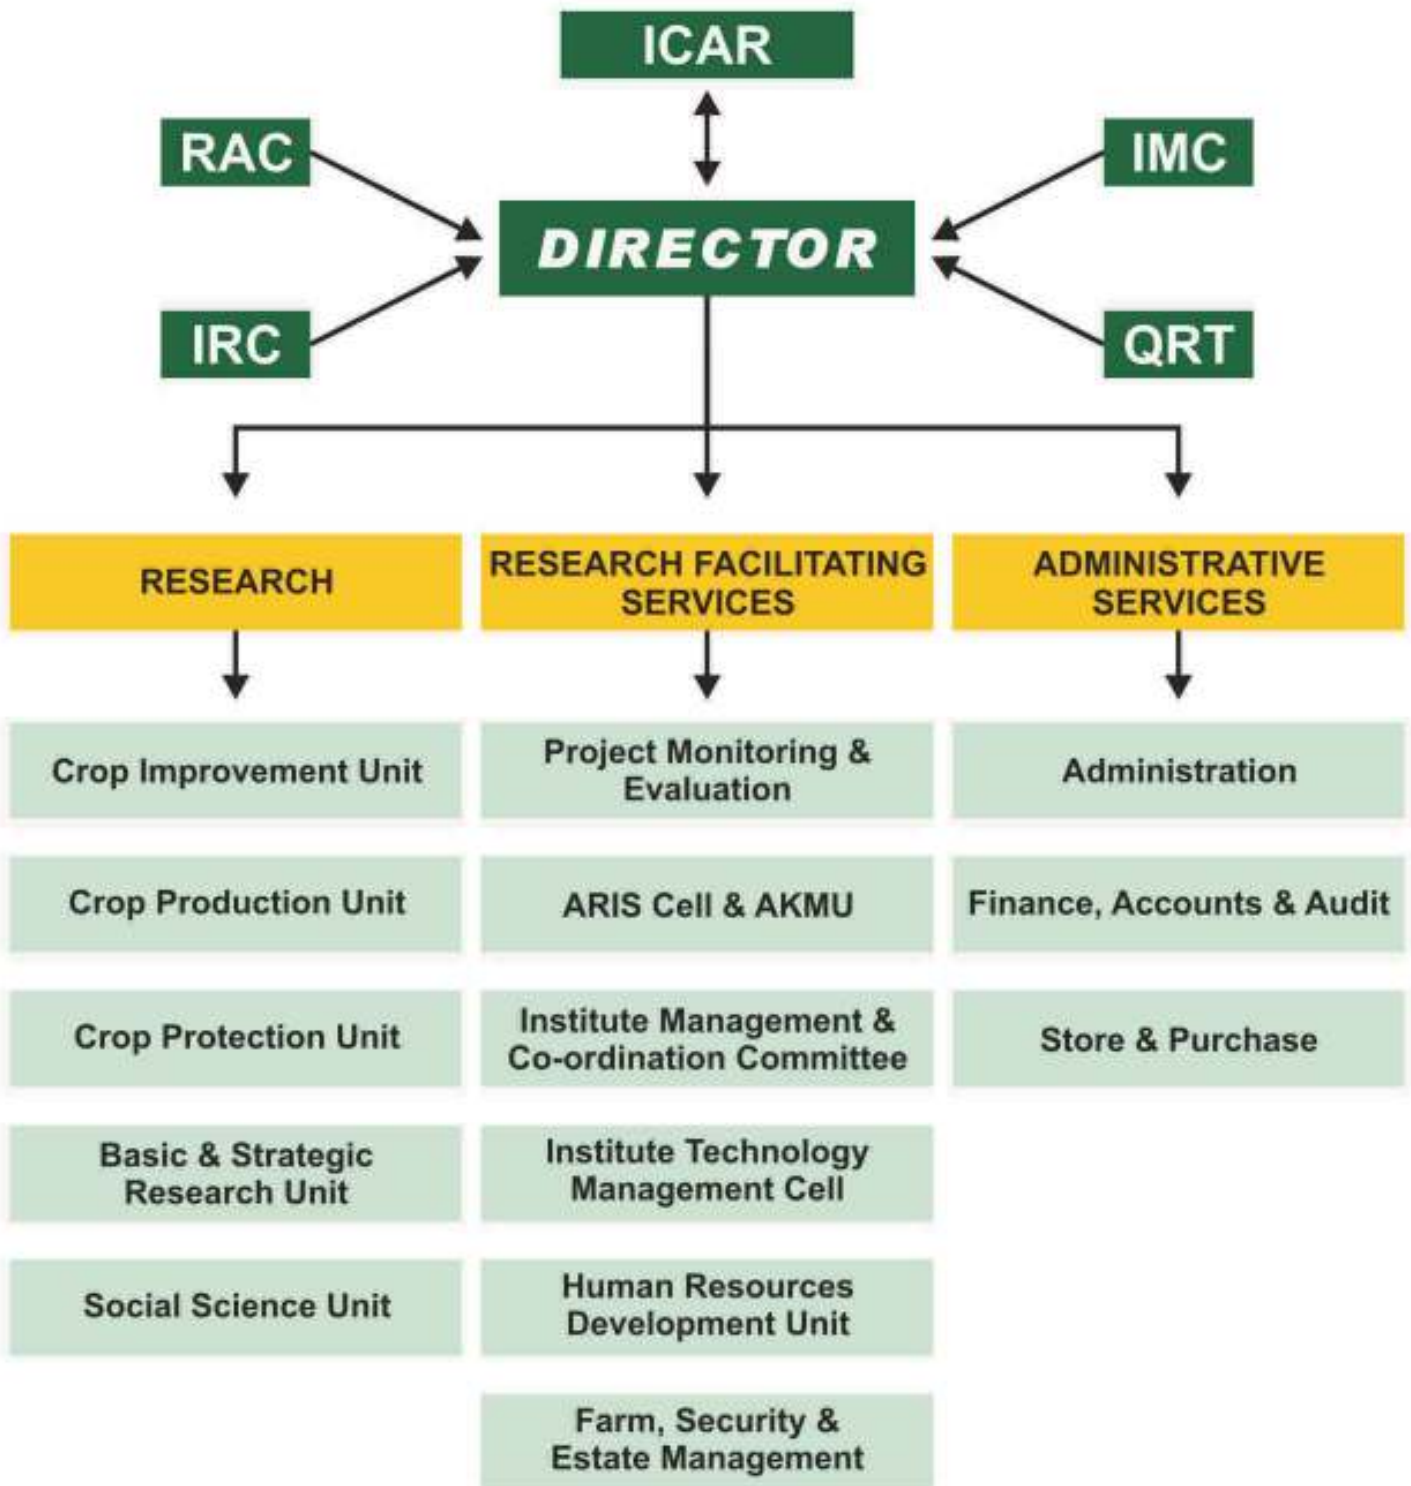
ICAR

RAC

IMC

DIRECTOR

IRC

QRT

RESEARCH

RESEARCH FACILITATING SERVICES

ADMINISTRATIVE SERVICES

Crop Improvement Unit

Crop Production Unit

Crop Protection Unit

Basic & Strategic Research Unit

Social Science Unit

Project Monitoring & Evaluation

ARIS Cell & AKMU

Institute Management & Co-ordination Committee

Institute Technology Management Cell

Human Resources Development Unit

Farm, Security & Estate Management

Administration

Finance, Accounts & Audit

Store & Purchase